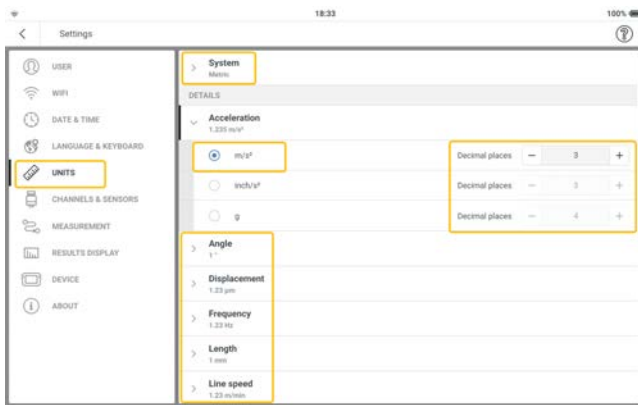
18:33

100%

Settings

USER

WIFI

DATE & TIME

LANGUAGE & KEYBOARD

UNITS

CHANNELS & SENSORS

MEASUREMENT

RESULTS DISPLAY

DEVICE

ABOUT

System
Metric

DETAILS

Acceleration
1.235 m/s²

m/s²

Decimal places – 3 +

inch/s²

Decimal places – 3 +

g

Decimal places – 4 +

Angle
1 °

Displacement
1.23 µm

Frequency
1.23 Hz

Length
1 mm

Line speed
1.23 m/min